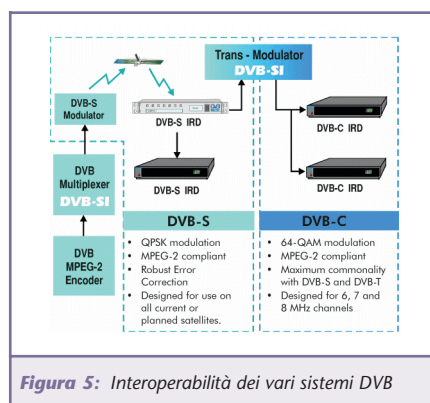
Trans - Modulator
DVB-SI

DVB-S Modulator

DVB-S IRD

DVB-S IRD

DVB-C IRD

DVB-C IRD

DVB Multiplexer
DVB-SI

DVB MPEG-2 Encoder

DVB-S
- QPSK modulation
- MPEG-2 compliant
- Robust Error Correction
- Designed for use on all current or planned satellites.

DVB-C
- 64-QAM modulation
- MPEG-2 compliant
- Maximum commonality with DVB-S and DVB-T
- Designed for 6, 7 and 8 MHz channels

Figura 5: Interoperabilità dei vari sistemi DVB